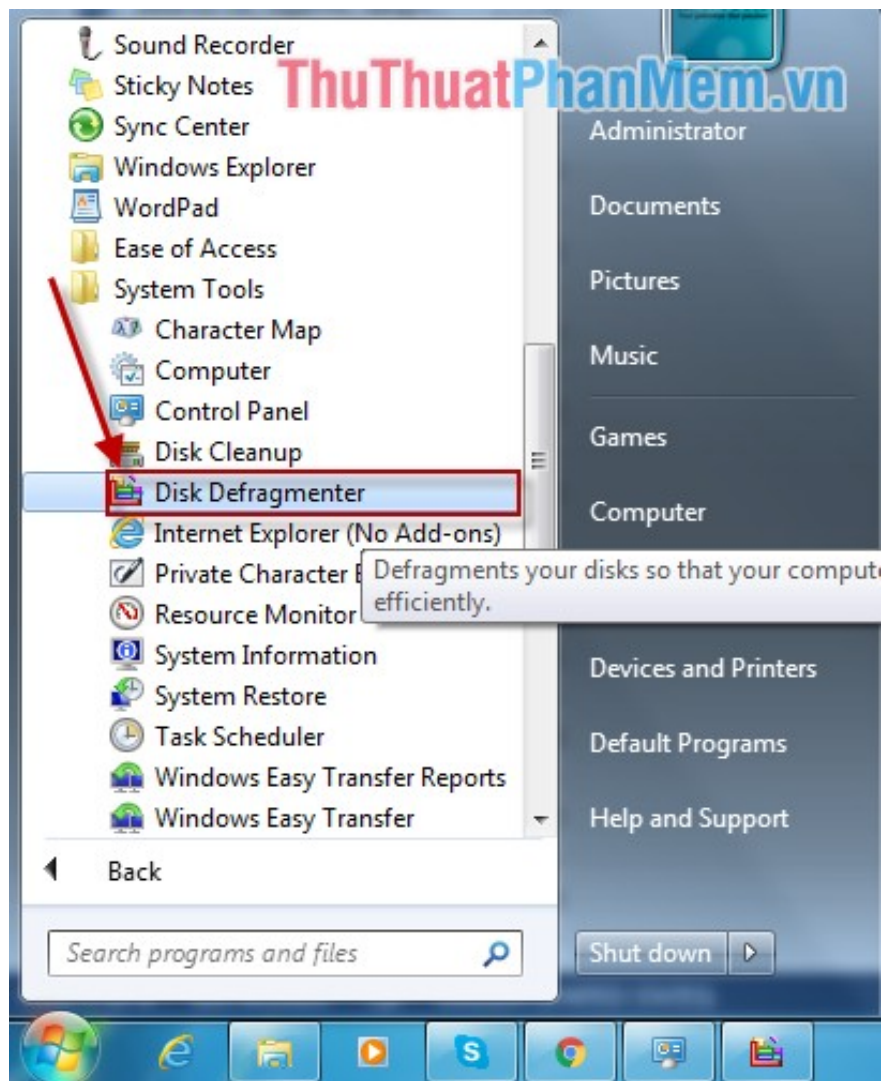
Sound Recorder
Sticky Notes
Sync Center
Windows Explorer
WordPad
Ease of Access
System Tools
Character Map
Computer
Control Panel
Disk Cleanup
Disk Defragmenter
Internet Explorer (No Add-ons)
Private Character E
Resource Monitor
System Information
System Restore
Task Scheduler
Windows Easy Transfer Reports
Windows Easy Transfer
Back
Search programs and files

ThuThuatPhanMem.vn

Administrator
Documents
Pictures
Music
Games
Computer
Defragments your disks so that your compute efficiently.
Devices and Printers
Default Programs
Help and Support
Shut down